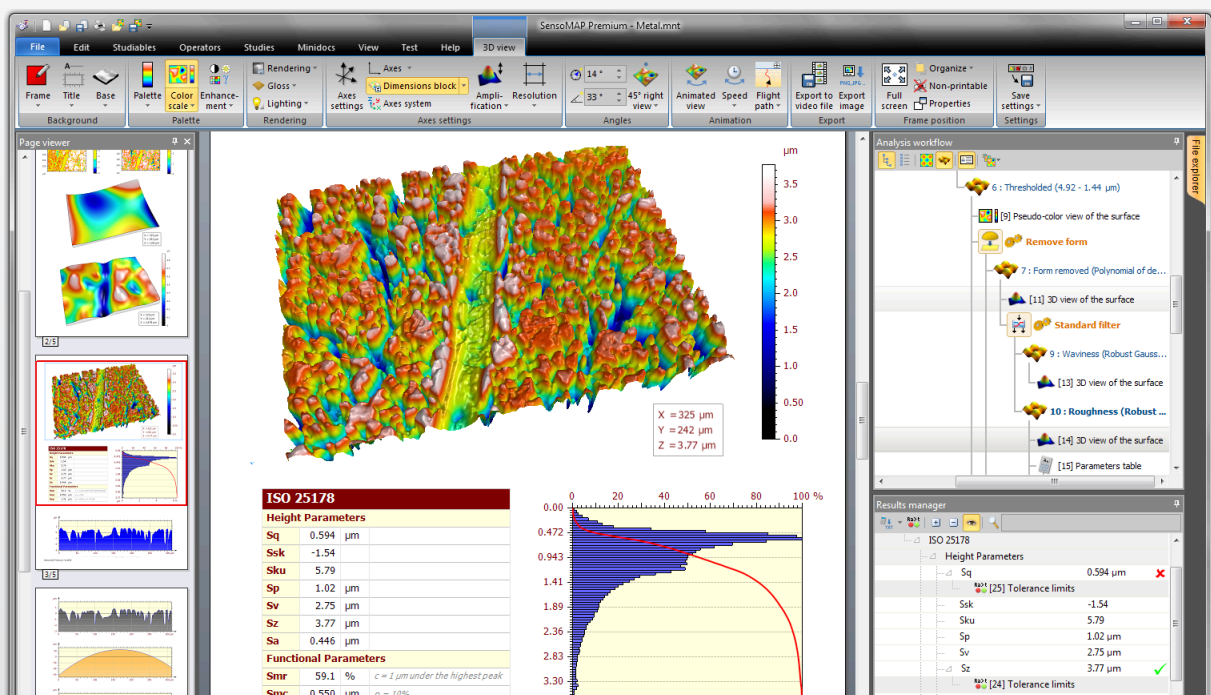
SensoMAP Premium - Metal.mnt

File | Edit | Studiables | Operators | Studies | Minidocs | View | Test | Help | 3D view

Frame | Title | Base
Background
Palette | Color scale | Enhancement
Palette
Rendering | Gloss | Lighting
Rendering
Axes settings | Axes | Dimensions block | Axes system | Amplification | Resolution
Axes settings
14° | 33° | 45° right view
Angles
Animated view | Speed | Flight path
Animation
Export to video file | Export image
Export
Full screen | Organize | Non-printable | Properties
Frame position
Save settings
Settings

Page viewer

2/5

3/5

µm
3.5
3.0
2.5
2.0
1.5
1.0
0.50
0.0

X = 325 µm
Y = 242 µm
Z = 3.77 µm

| ISO 25178 | | | |
|---|---|---|---|
| Height Parameters | | | |
| Sq | 0.594 | µm | |
| Ssk | -1.54 | | |
| Sku | 5.79 | | |
| Sp | 1.02 | µm | |
| Sv | 2.75 | µm | |
| Sz | 3.77 | µm | |
| Sa | 0.446 | µm | |
| Functional Parameters | | | |
| Smr | 59.1 | % | c = 1 µm under the highest peak |
| Smc | 0.550 | µm | p = 10% |

0 20 40 60 80 100 %
0.00
0.472
0.943
1.41
1.89
2.36
2.83
3.30

Analysis workflow
6 : Thresholded (4.92 - 1.44 µm)
[9] Pseudo-color view of the surface
Remove form
7 : Form removed (Polynomial of de...
[11] 3D view of the surface
Standard filter
9 : Waviness (Robust Gauss...
[13] 3D view of the surface
10 : Roughness (Robust ...
[14] 3D view of the surface
[15] Parameters table

File explorer

Results manager
ISO 25178
Height Parameters
Sq 0.594 µm
[25] Tolerance limits
Ssk -1.54
Sku 5.79
Sp 1.02 µm
Sv 2.75 µm
Sz 3.77 µm
[24] Tolerance limits